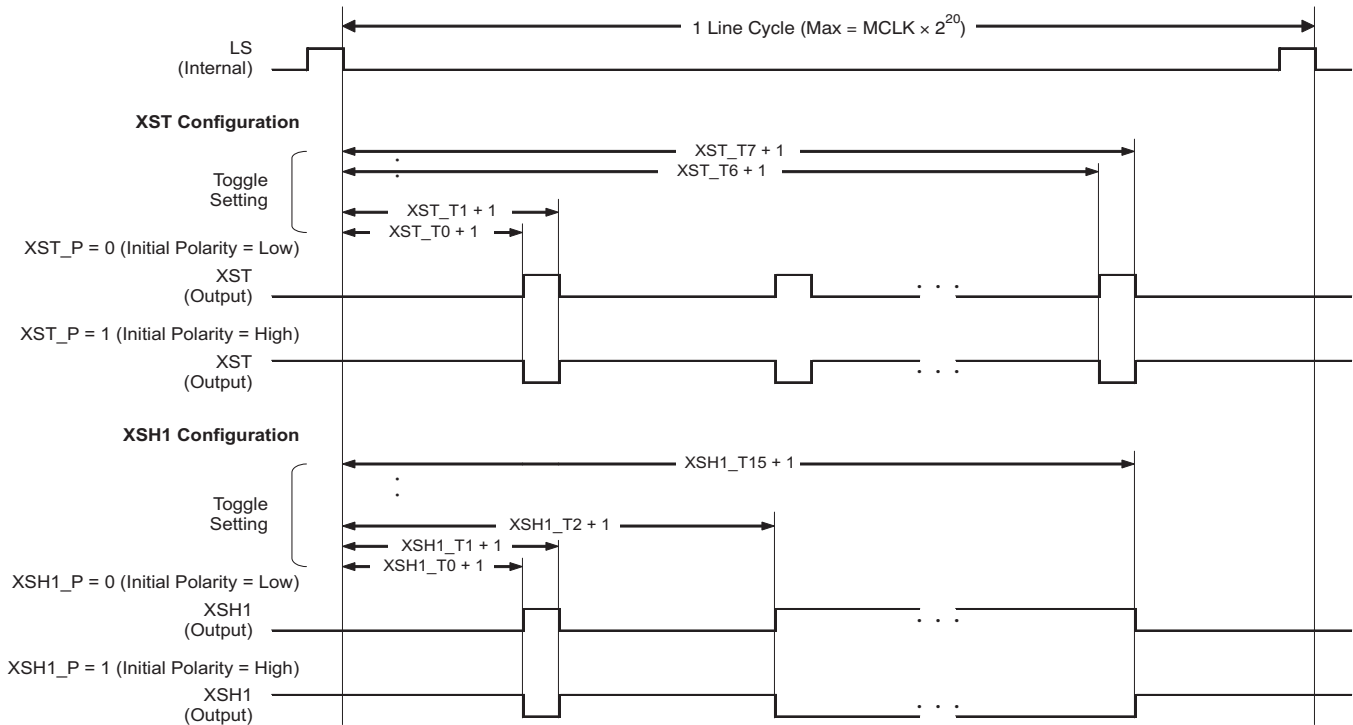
1 Line Cycle (Max = MCLK $\times$ $2^{20}$)

LS
(Internal)

XST Configuration

XST_T7 + 1

XST_T6 + 1

Toggle
Setting

XST_T1 + 1

XST_T0 + 1

XST_P = 0 (Initial Polarity = Low)

XST
(Output)

. . .

XST_P = 1 (Initial Polarity = High)

XST
(Output)

. . .

XSH1 Configuration

XSH1_T15 + 1

Toggle
Setting

XSH1_T2 + 1

XSH1_T1 + 1

XSH1_T0 + 1

XSH1_P = 0 (Initial Polarity = Low)

XSH1
(Output)

. . .

XSH1_P = 1 (Initial Polarity = High)

XSH1
(Output)

. . .